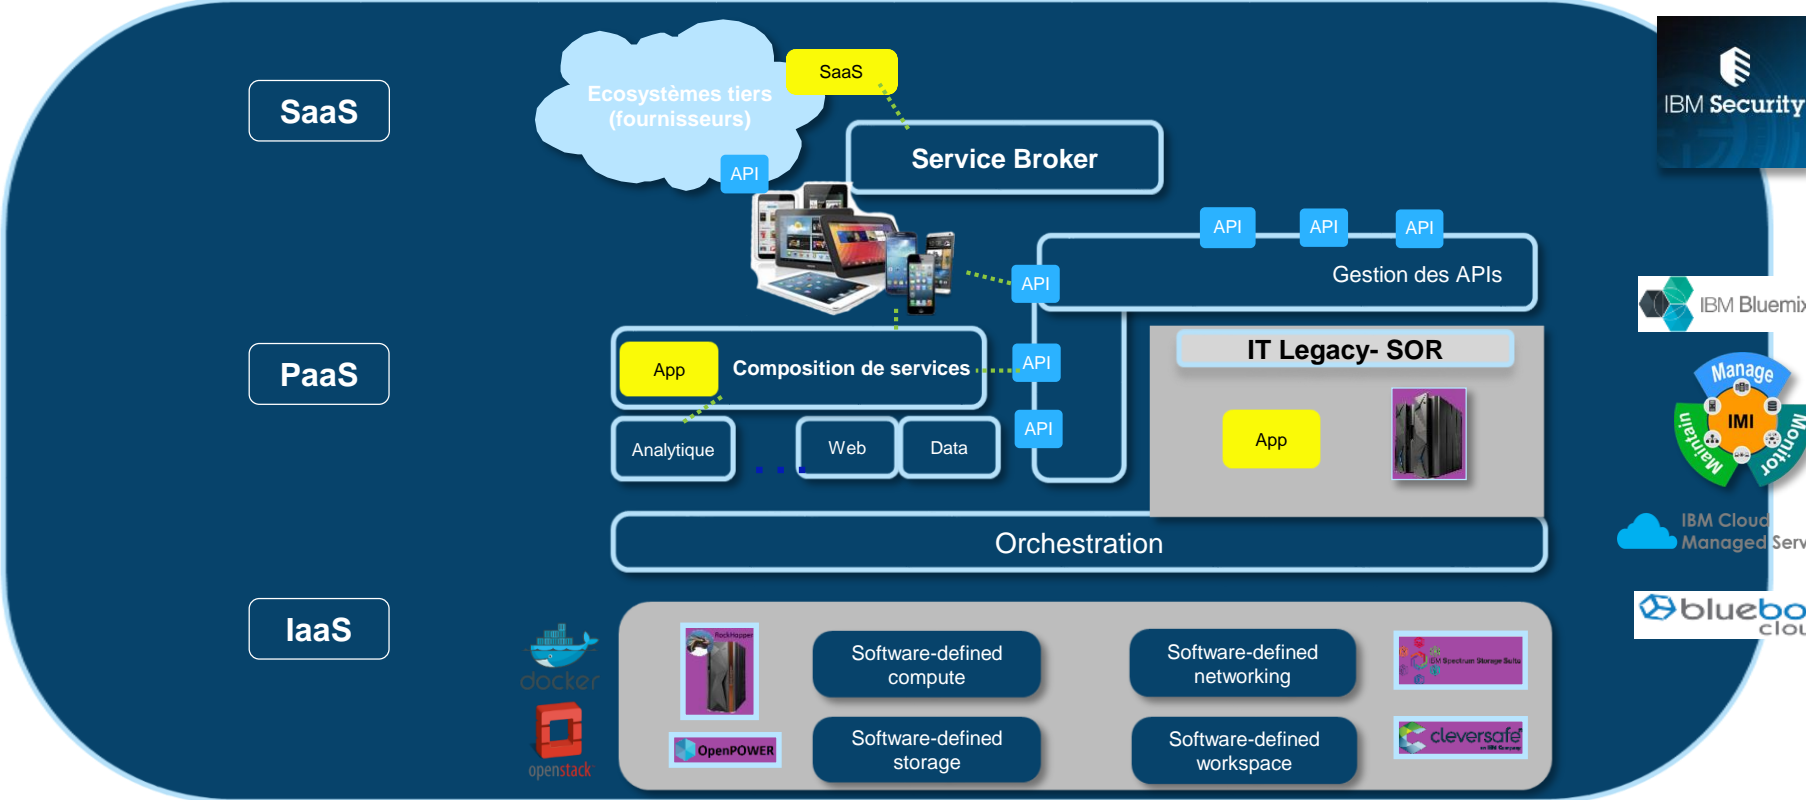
SaaS

Ecosystèmes tiers (fournisseurs)

SaaS

API

Service Broker

IBM Security

API API API

API

Gestion des APIs

IBM Bluemix

PaaS

App

Composition de services

API

IT Legacy- SOR

Manage

IMI

Maintain

Monitor

API

App

Analytique

Web

Data

IBM Cloud Managed Serv

Orchestration

IaaS

bluebo clou

docker

RockHopper

Software-defined compute

Software-defined networking

IBM Spectrum Storage Suite

openstack

OpenPOWER

Software-defined storage

Software-defined workspace

cleversafe